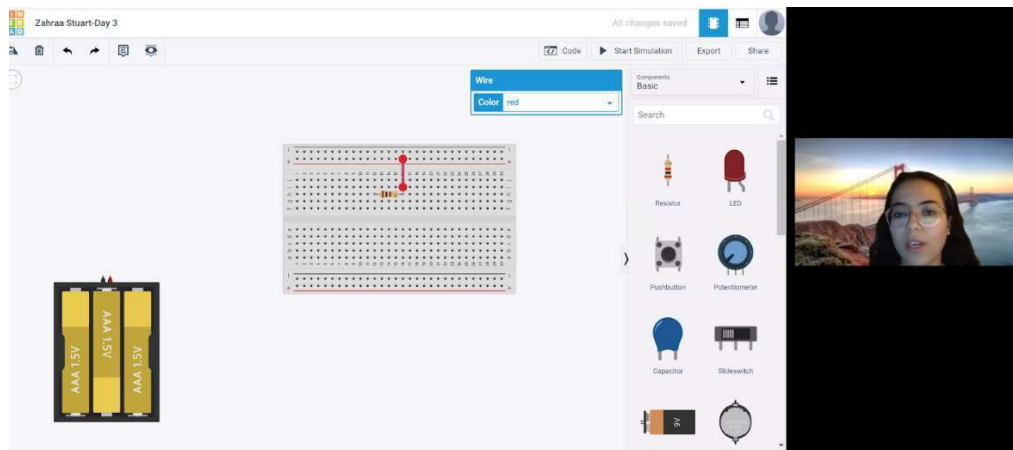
TIN
KER
CAD

Zahraa Stuart-Day 3

All changes saved

Code

Start Simulation

Export

Share

Wire

Color red

Components
Basic

Search

Resistor

LED

Pushbutton

Potentiometer

Capacitor

Slideswitch

9V

AAA 1.5V

AAA 1.5V

AAA 1.5V